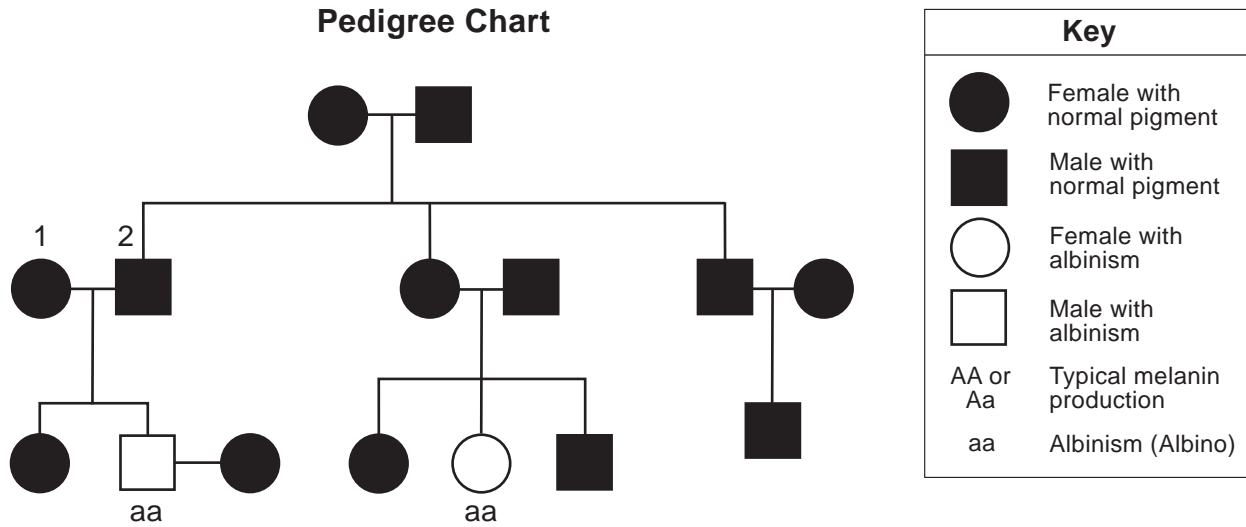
Pedigree Chart

1 2

aa aa

| Key | |
|---|---|
| | Female with normal pigment |
| | Male with normal pigment |
| | Female with albinism |
| | Male with albinism |
| AA or Aa | Typical melanin production |
| aa | Albinism (Albino) |